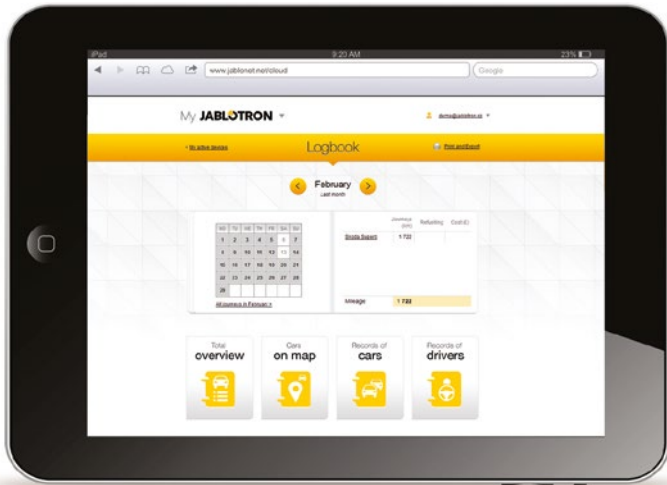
iPad 9:20 AM 23%

www.jablonet.net/cloud

Google

My JABLOTRON

demo@jablotron.cz

< My active devices

Logbook

Print and Export

February
Last month

| MO | TU | WE | TH | FR | SA | SU |
|---|---|---|---|---|---|---|
| 1 | 2 | 3 | 4 | 5 | 6 | 7 |
| 8 | 9 | 10 | 11 | 12 | 13 | 14 |
| 15 | 16 | 17 | 18 | 19 | 20 | 21 |
| 22 | 23 | 24 | 25 | 26 | 27 | 28 |
| 29 | | | | | | |

All journeys in February >

| | Journeys (km) | Refueling | Cost (£) |
|---|---|---|---|
| Skoda Superb | 1 722 | | |

Mileage 1 722

Total overview

Cars on map

Records of cars

Records of drivers